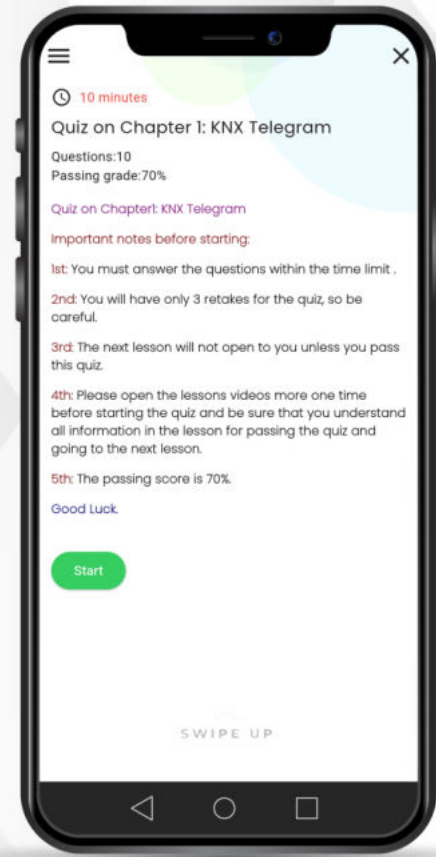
10 minutes

Quiz on Chapter 1: KNX Telegram

Questions:10
Passing grade:70%

Quiz on Chapter1: KNX Telegram

Important notes before starting:

1st: You must answer the questions within the time limit .

2nd: You will have only 3 retakes for the quiz, so be careful.

3rd: The next lesson will not open to you unless you pass this quiz.

4th: Please open the lessons videos more one time before starting the quiz and be sure that you understand all information in the lesson for passing the quiz and going to the next lesson.

5th: The passing score is 70%.

Good Luck.

Start

SWIPE UP